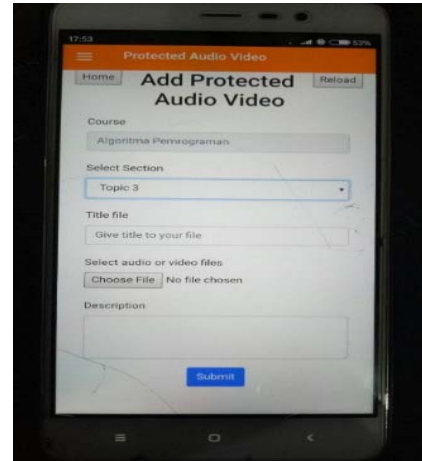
17:53

53%

Protected Audio Video

Home

Add Protected Audio Video

Reload

Course

Algoritma Pemrograman

Select Section

Topic 3

Title file

Give title to your file

Select audio or video files

Choose File No file chosen

Description

Submit